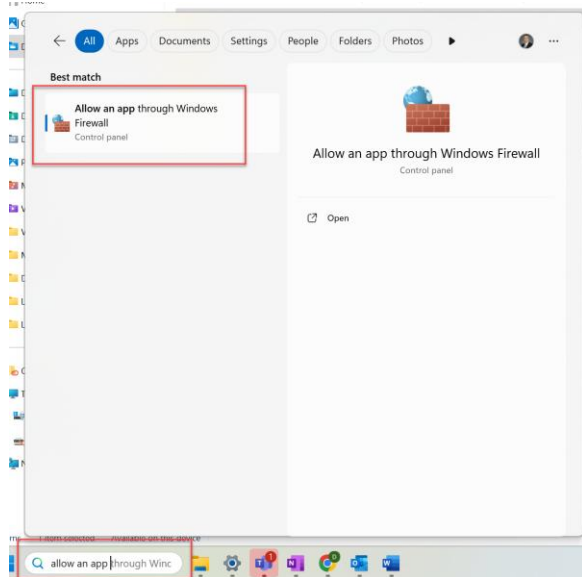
All Apps Documents Settings People Folders Photos

Best match

Allow an app through Windows Firewall
Control panel

Allow an app through Windows Firewall
Control panel

Open

1 item selected Available on this device

allow an app through Winc